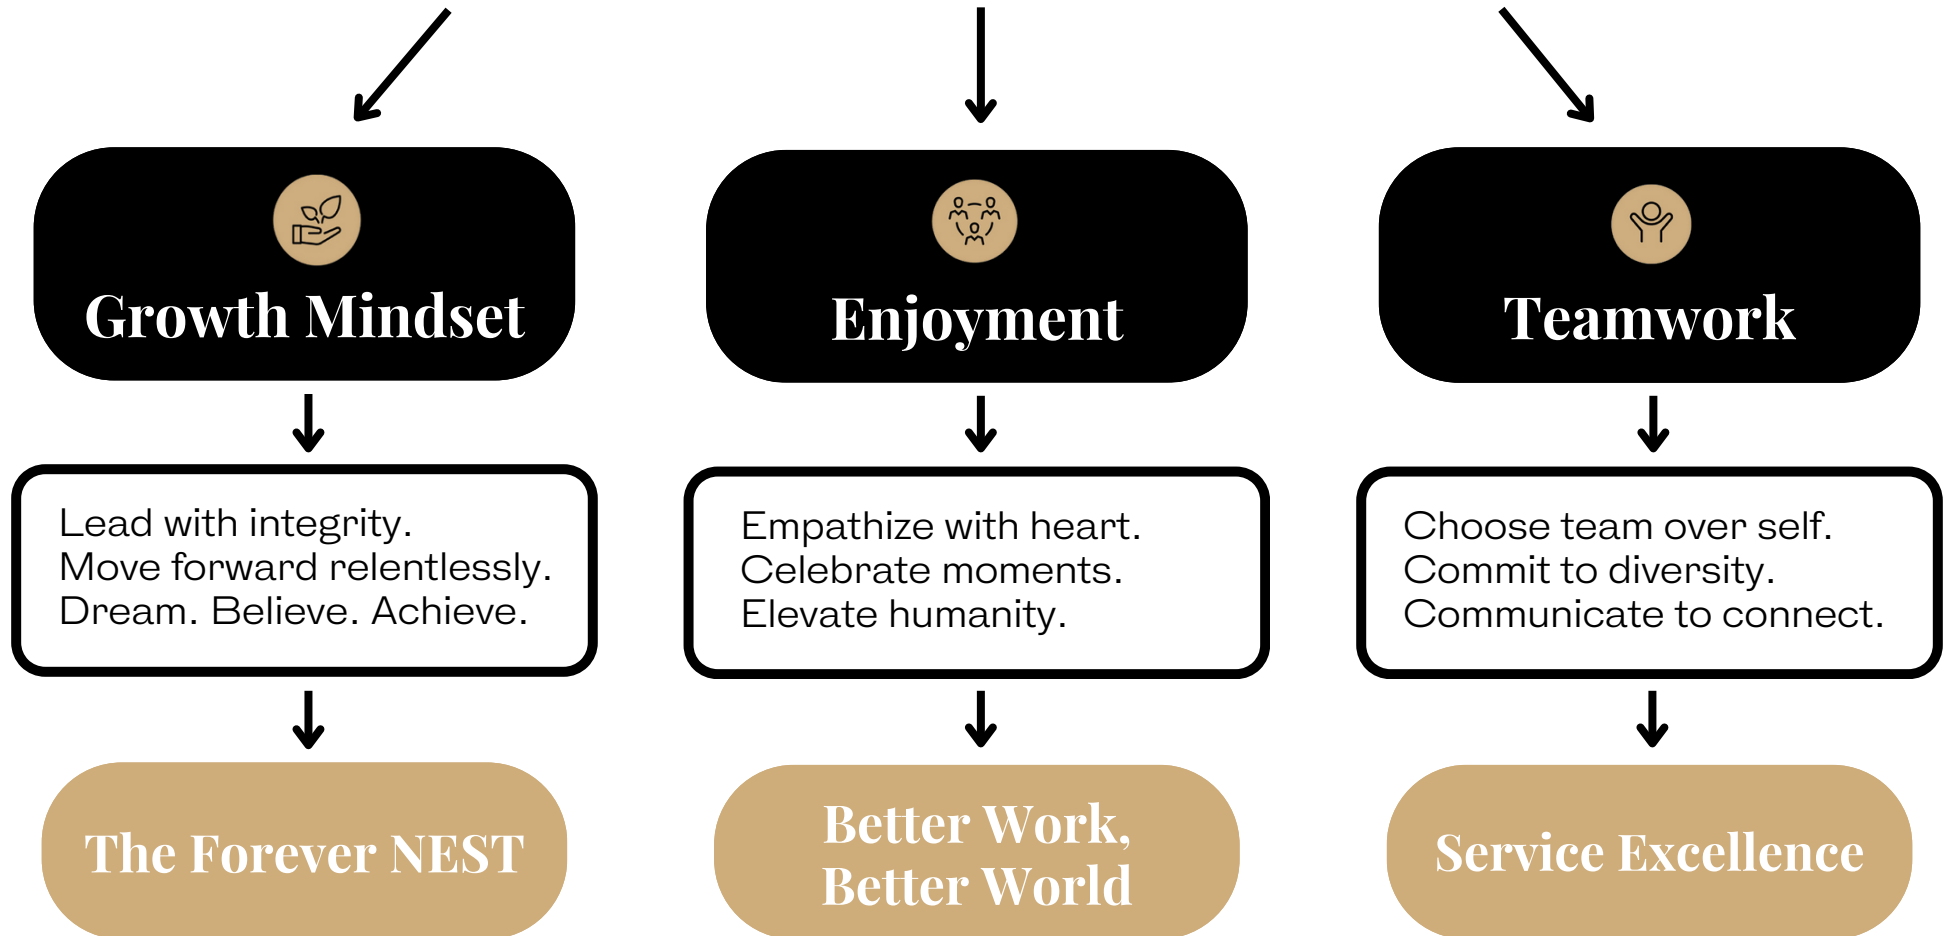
Growth Mindset

Lead with integrity.
Move forward relentlessly.
Dream. Believe. Achieve.

The Forever NEST

Enjoyment

Empathize with heart.
Celebrate moments.
Elevate humanity.

Better Work, Better World

Teamwork

Choose team over self.
Commit to diversity.
Communicate to connect.

Service Excellence